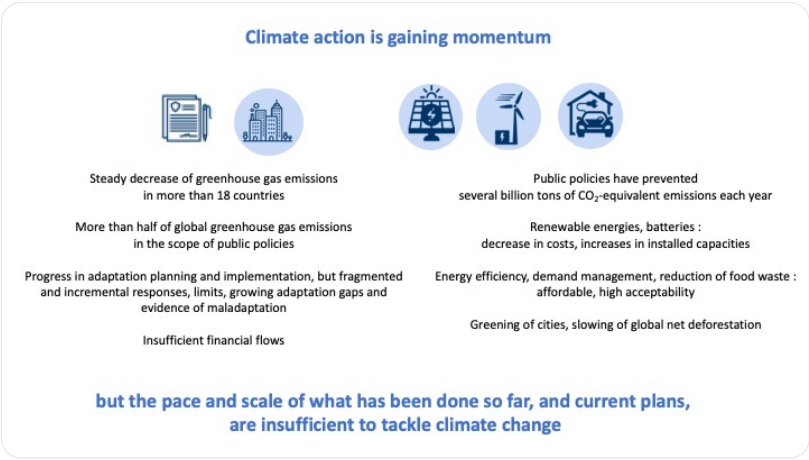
Climate action is gaining momentum

Steady decrease of greenhouse gas emissions in more than 18 countries

More than half of global greenhouse gas emissions in the scope of public policies

Progress in adaptation planning and implementation, but fragmented and incremental responses, limits, growing adaptation gaps and evidence of maladaptation

Insufficient financial flows

Public policies have prevented several billion tons of $CO_2$-equivalent emissions each year

Renewable energies, batteries : decrease in costs, increases in installed capacities

Energy efficiency, demand management, reduction of food waste : affordable, high acceptability

Greening of cities, slowing of global net deforestation

but the pace and scale of what has been done so far, and current plans, are insufficient to tackle climate change